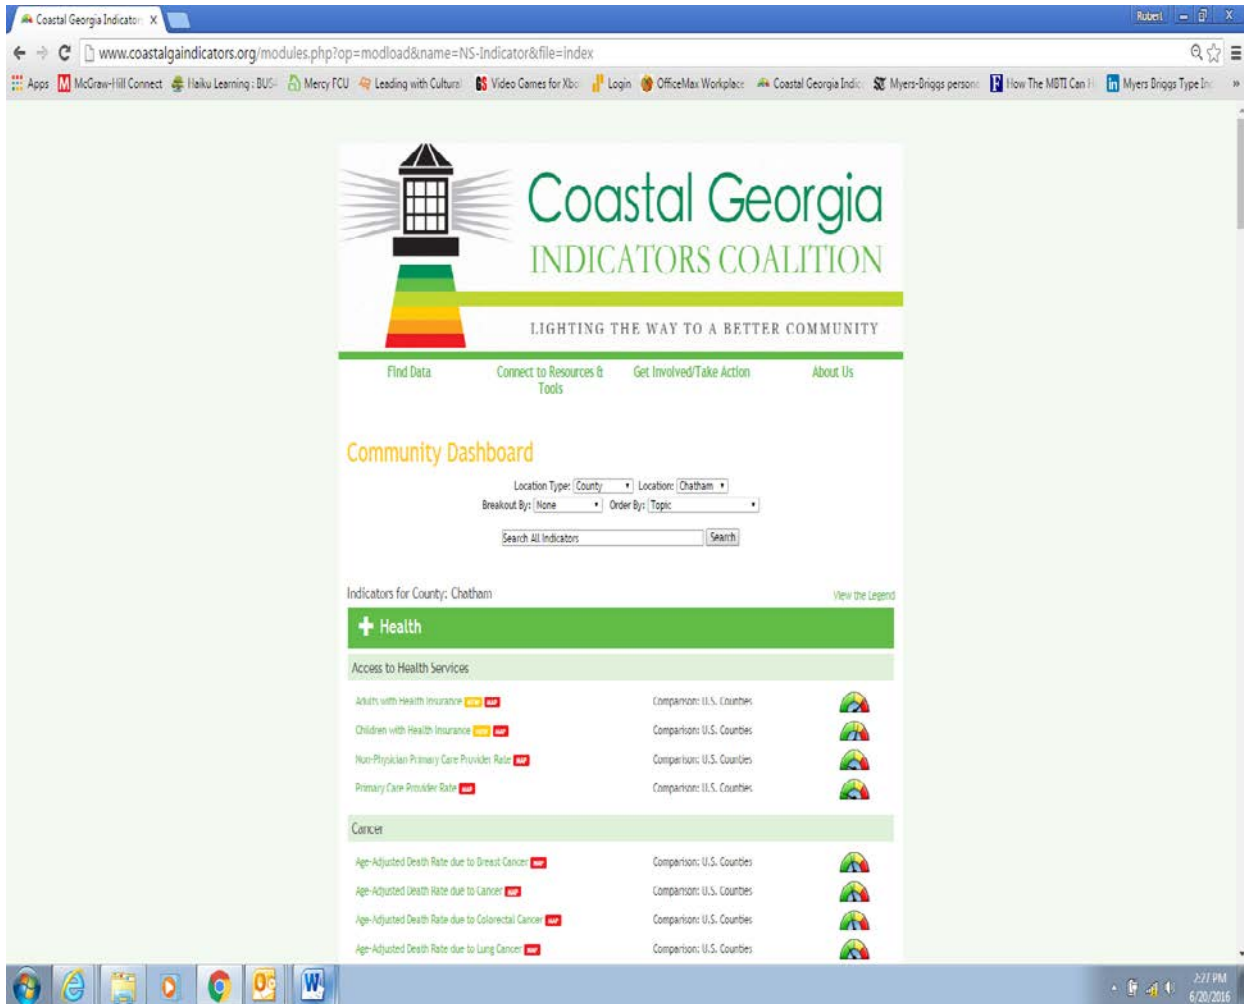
Coastal Georgia Indicato X

Robert

www.coastalgaindicators.org/modules.php?op=modload&name=NS-Indicator&file=index

Apps McGraw-Hill Connect Haiku Learning : BUS Mercy FCU Leading with Cultural Video Games for Xbo Login OfficeMax Workplace Coastal Georgia Indic Myers-Briggs person How The MBTI Can H Myers Briggs Type In

Coastal Georgia
INDICATORS COALITION

LIGHTING THE WAY TO A BETTER COMMUNITY

Find Data
Connect to Resources & Tools
Get Involved/Take Action
About Us

Community Dashboard

Location Type: County Location: Chatham
Breakout By: None Order By: Topic

Search All Indicators Search

Indicators for County: Chatham
View the Legend

Health

Access to Health Services

Adults with Health Insurance NEW MAP Comparison: U.S. Counties
Children with Health Insurance NEW MAP Comparison: U.S. Counties
Non-Physician Primary Care Provider Rate MAP Comparison: U.S. Counties
Primary Care Provider Rate MAP Comparison: U.S. Counties

Cancer

Age-Adjusted Death Rate due to Breast Cancer MAP Comparison: U.S. Counties
Age-Adjusted Death Rate due to Cancer MAP Comparison: U.S. Counties
Age-Adjusted Death Rate due to Colorectal Cancer MAP Comparison: U.S. Counties
Age-Adjusted Death Rate due to Lung Cancer MAP Comparison: U.S. Counties

2:27 PM
6/20/2016